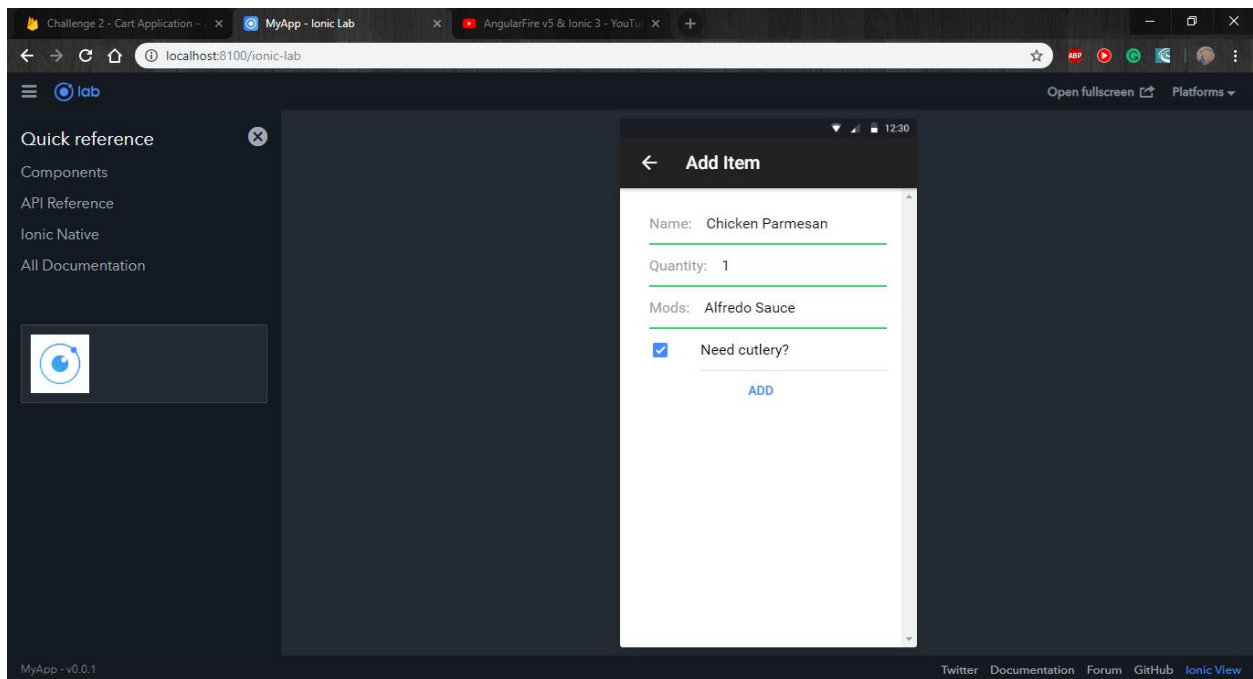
Challenge 2 - Cart Application - ×
MyApp - Ionic Lab ×
AngularFire v5 & Ionic 3 - YouTu ×
localhost:8100/ionic-lab
ABP
lab
Open fullscreen
Platforms
Quick reference
Components
API Reference
Ionic Native
All Documentation
12:30
Add Item
Name: Chicken Parmesan
Quantity: 1
Mods: Alfredo Sauce
Need cutlery?
ADD
MyApp - v0.0.1
Twitter Documentation Forum GitHub Ionic View